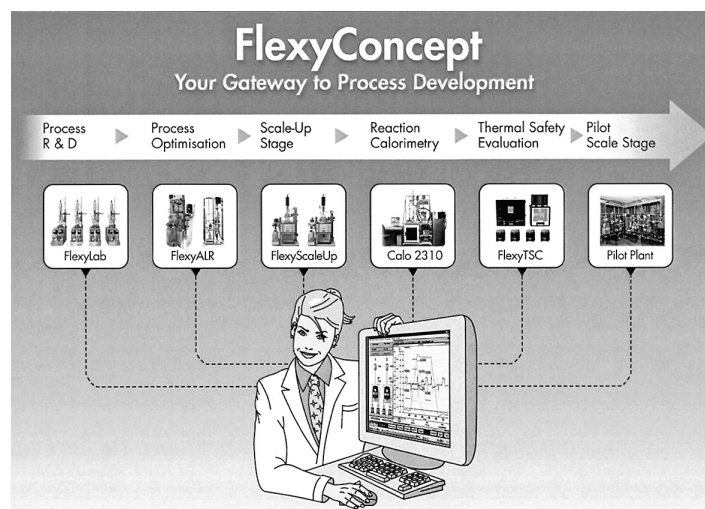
FlexyConcept
Your Gateway to Process Development

Process R & D

Process Optimisation

Scale-Up Stage

Reaction Calorimetry

Thermal Safety Evaluation

Pilot Scale Stage

FlexyLab

FlexyALR

FlexyScaleUp

Calo 2310

FlexyTSC

Pilot Plant